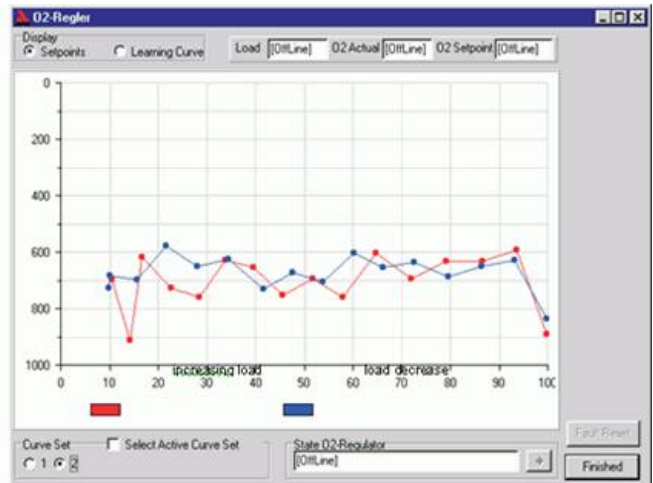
O2-Regler

Display
Setpoints
Learning Curve

Load [OffLine]
O2 Actual [OffLine]
O2 Setpoint [OffLine]

0
200
400
600
800
1000

0
10
20
30
40
50
60
70
80
90
100

increasing load
load decrease

Curve Set
1
2
Select Active Curve Set

State O2-Regulator
[OffLine]
+

Fault Reset
Finished